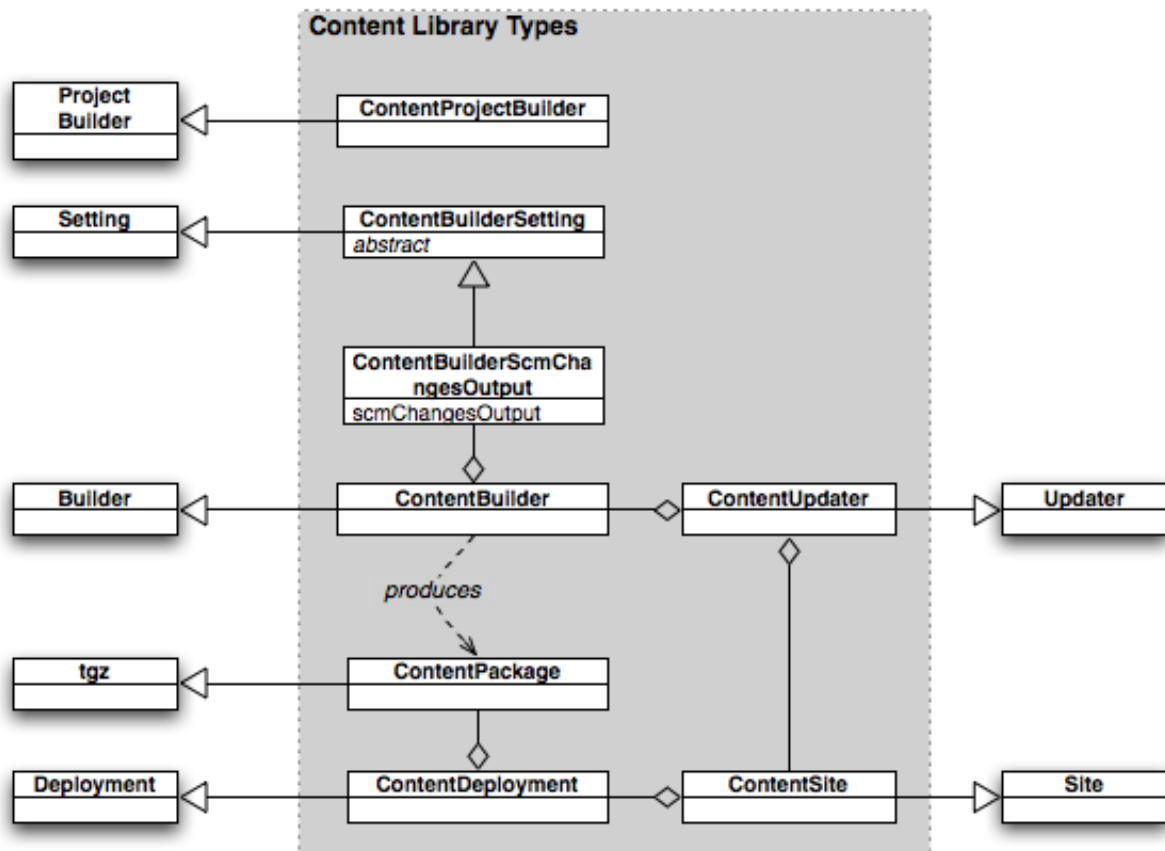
Content Library Types

Project Builder

ContentProjectBuilder

Setting

ContentBuilderSetting
abstract

ContentBuilderScmChangesOutput
scmChangesOutput

Builder

ContentBuilder

ContentUpdater

Updater

produces

tgz

ContentPackage

Deployment

ContentDeployment

ContentSite

Site